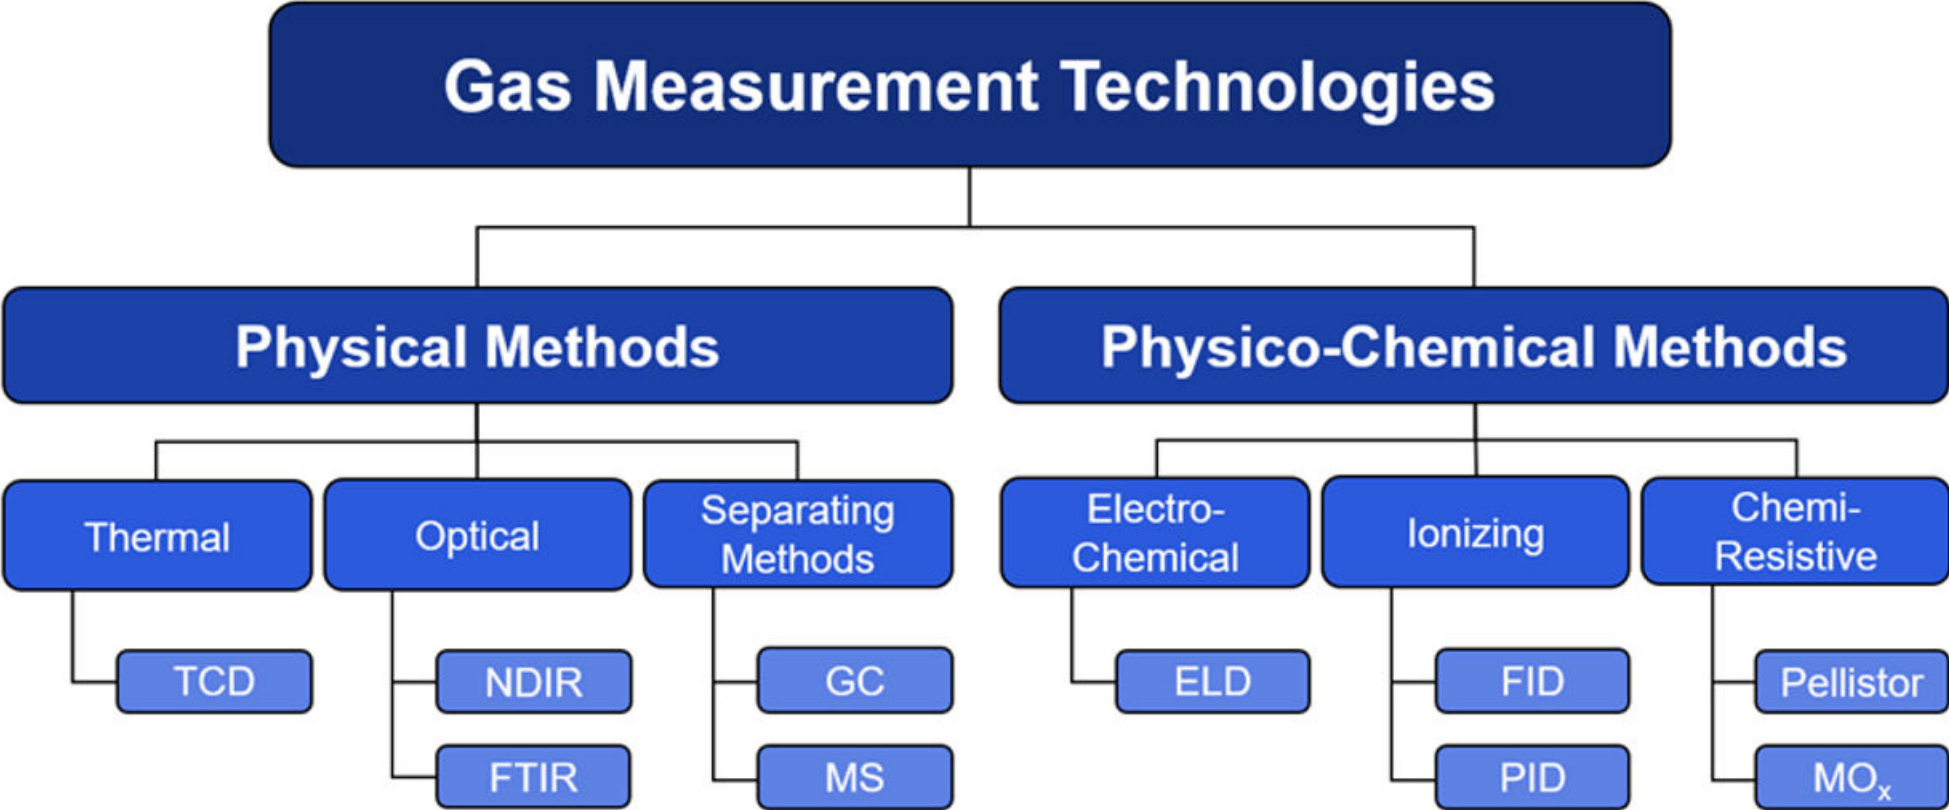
Gas Measurement Technologies

Physical Methods

Physico-Chemical Methods

Thermal

TCD

Optical

NDIR

FTIR

Separating Methods

GC

MS

Electro-Chemical

ELD

Ionizing

FID

PID

Chemi-Resistive

Pellistor

$MO_x$